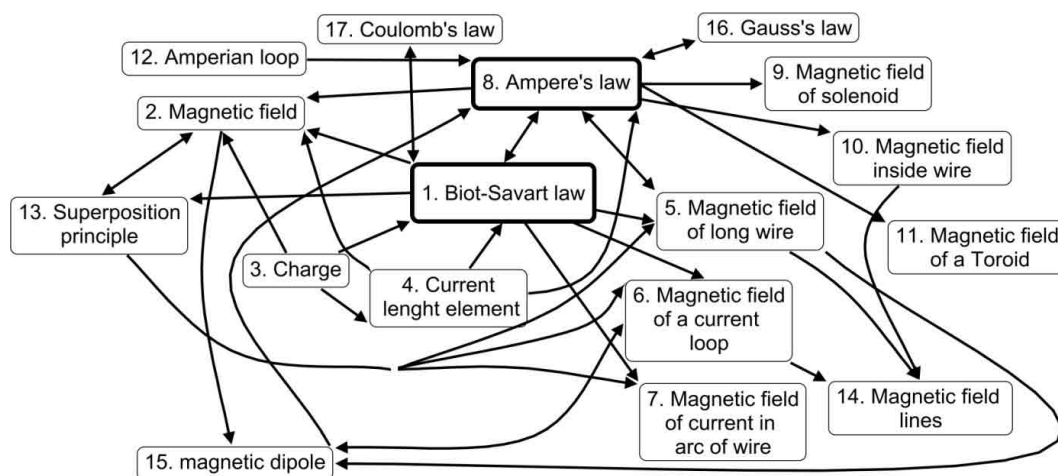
17. Coulomb's law

16. Gauss's law

12. Amperian loop

8. Ampere's law

9. Magnetic field of solenoid

2. Magnetic field

10. Magnetic field inside wire

1. Biot-Savart law

13. Superposition principle

5. Magnetic field of long wire

11. Magnetic field of a Toroid

3. Charge

4. Current lenght element

6. Magnetic field of a current loop

7. Magnetic field of current in arc of wire

14. Magnetic field lines

15. magnetic dipole